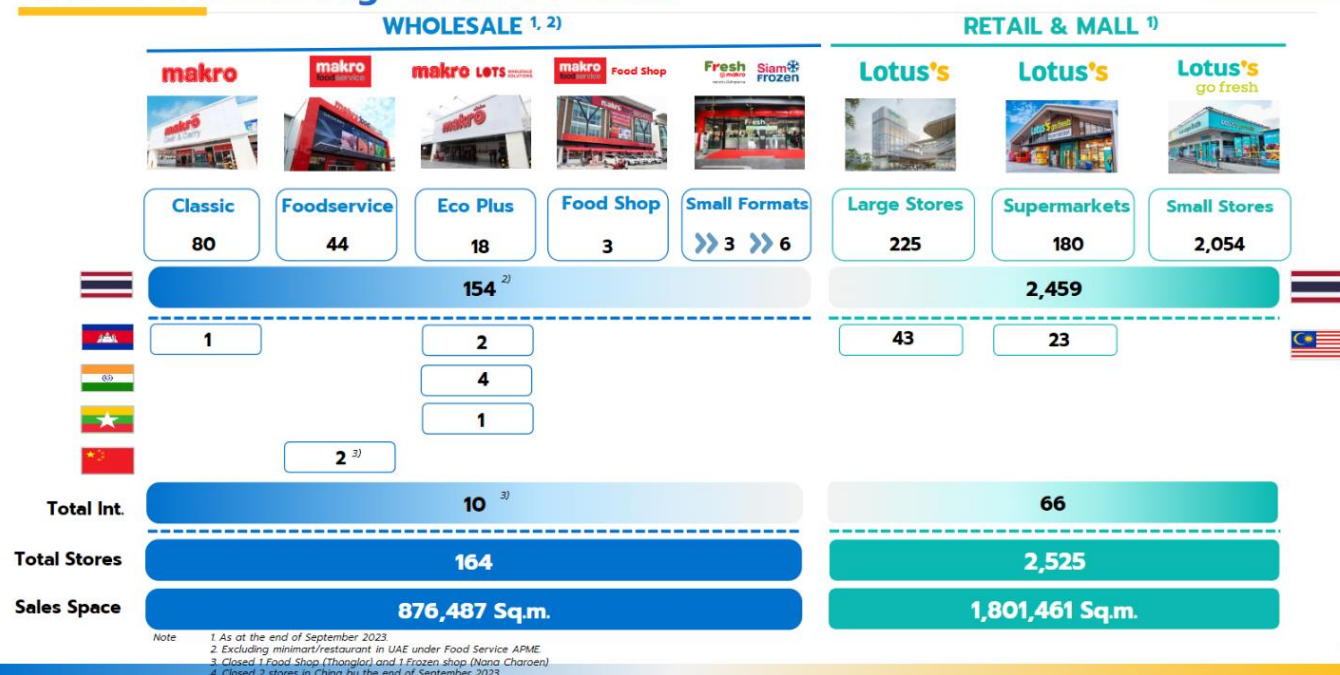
WHOLESALE 1, 2)

RETAIL & MALL 1)

makro | makro food service | makro LOTS WHOLESALE SOLUTIONS | makro food service Food Shop | Fresh @makro | Siam Frozen

Lotus's | Lotus's | Lotus's go fresh

| Classic | Foodservice | Eco Plus | Food Shop | Small Formats | Large Stores | Supermarkets | Small Stores |
|---|---|---|---|---|---|---|---|
| 80 | 44 | 18 | 3 | 3 6 | 225 | 180 | 2,054 |

154 $^{2)}$

2,459

1

2

4

1

2 $^{3)}$

43

23

Total Int.

10 $^{3)}$

66

Total Stores

164

2,525

Sales Space

876,487 Sq.m.

1,801,461 Sq.m.

Note 1. As at the end of September 2023.
2. Excluding minimart/restaurant in UAE under Food Service APME.
3. Closed 1 Food Shop (Thonglor) and 1 Frozen shop (Nana Charoen)
4. Closed 2 stores in China by the end of September 2023.